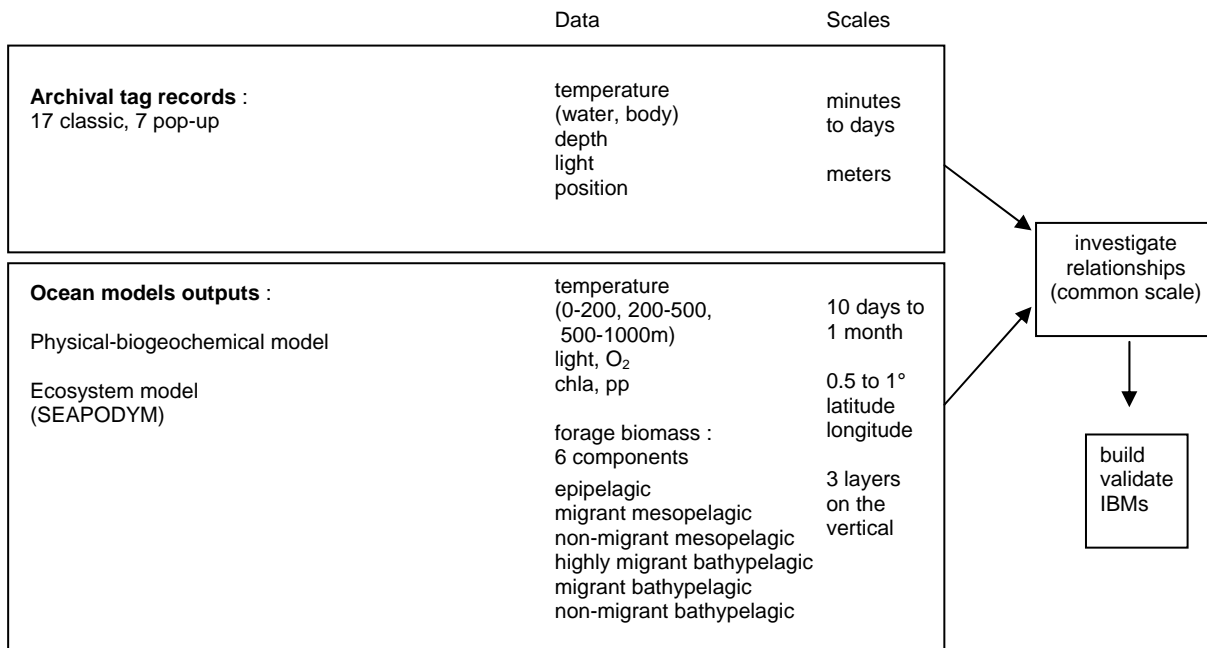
Data

Scales

**Archival tag records** :
17 classic, 7 pop-up

temperature
(water, body)
depth
light
position

minutes
to days

meters

investigate
relationships
(common scale)

**Ocean models outputs** :

Physical-biogeochemical model

Ecosystem model
(SEAPODYM)

temperature
(0-200, 200-500, 500-1000m)
light, $O_2$
chla, pp

forage biomass :
6 components

epipelagic
migrant mesopelagic
non-migrant mesopelagic
highly migrant bathypelagic
migrant bathypelagic
non-migrant bathypelagic

10 days to
1 month

0.5 to 1°
latitude
longitude

3 layers
on the
vertical

build
validate
IBMs